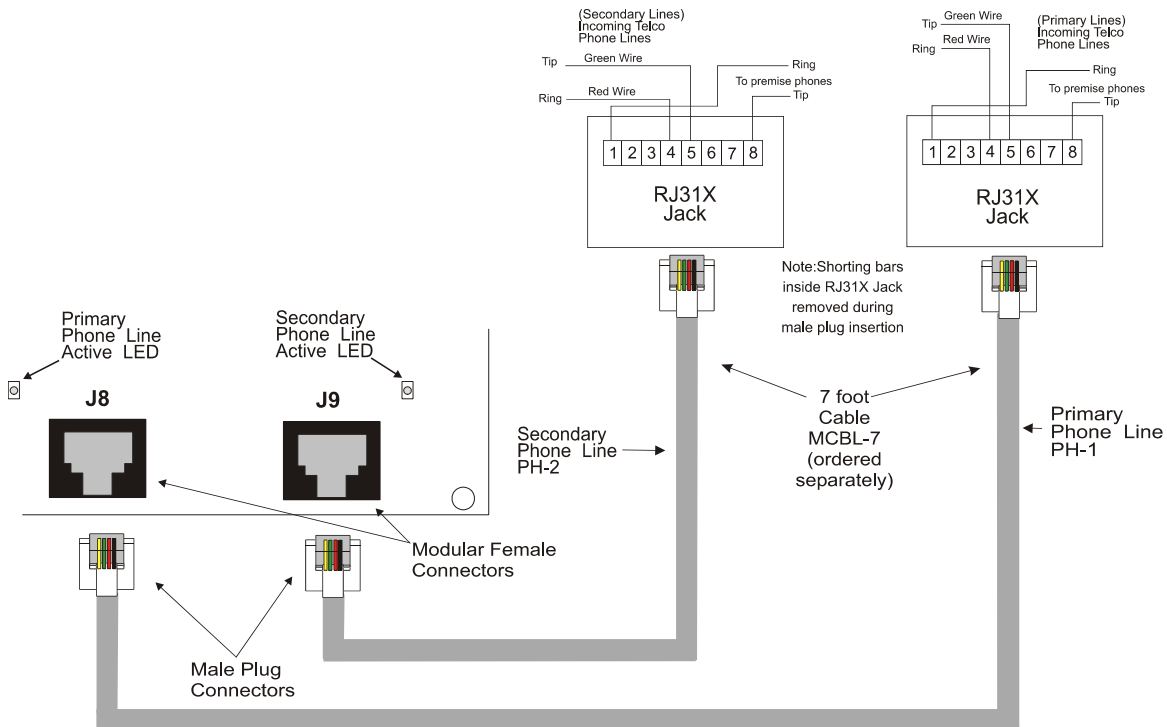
(Secondary Lines)
Incoming Telco
Phone Lines

Tip
Green Wire
Ring
To premise phones
Ring
Red Wire
Tip

1 2 3 4 5 6 7 8

RJ31X
Jack

Tip
Green Wire
(Primary Lines)
Incoming Telco
Phone Lines
Ring
Red Wire
Ring
To premise phones
Tip

1 2 3 4 5 6 7 8

RJ31X
Jack

Note:Shorting bars inside RJ31X Jack removed during male plug insertion

Primary Phone Line Active LED

Secondary Phone Line Active LED

J8

J9

Secondary Phone Line PH-2

7 foot Cable MCBL-7 (ordered separately)

Primary Phone Line PH-1

Modular Female Connectors

Male Plug Connectors